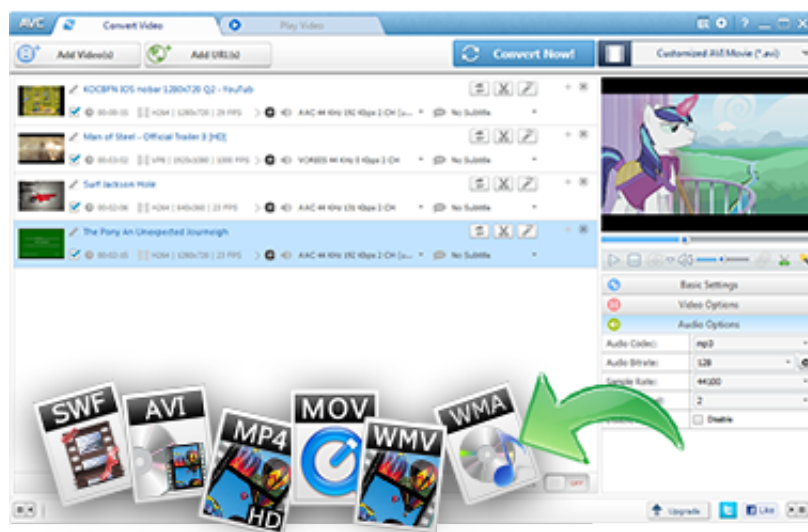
AVC
Convert Video
Play Video
Add Video(s)
Add URL(s)
Convert Now!
Customized AVI Movie (*.avi)

KOCBPN IOS hotbar 1280x720 Q2 - YouTub
00:05:31 | H264 | 1280x720 | 29 FPS
AAC 44 KHz 192 Kbps 2 CH [u...
No Subtitle

Man of Steel - Official Trailer 3 [HD]
00:03:02 | VP8 | 1920x1080 | 1000 FPS
VORBIS 44 KHz 0 Kbps 2 CH
No Subtitle

Surf Jackson Hole
00:02:06 | H264 | 640x360 | 23 FPS
AAC 44 KHz 131 Kbps 2 CH
No Subtitle

The Pony An Unexpected Journeigh
00:02:15 | H264 | 1280x720 | 23 FPS
AAC 44 KHz 192 Kbps 2 CH [u...
No Subtitle

Basic Settings
Video Options
Audio Options
Audio Codec: mp3
Audio Bitrate: 128
Sample Rate: 44100
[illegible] 2
Disable

SWF
AVI
MP4
HD
MOV
WMV
WMA

OFF
Upgrade
Like